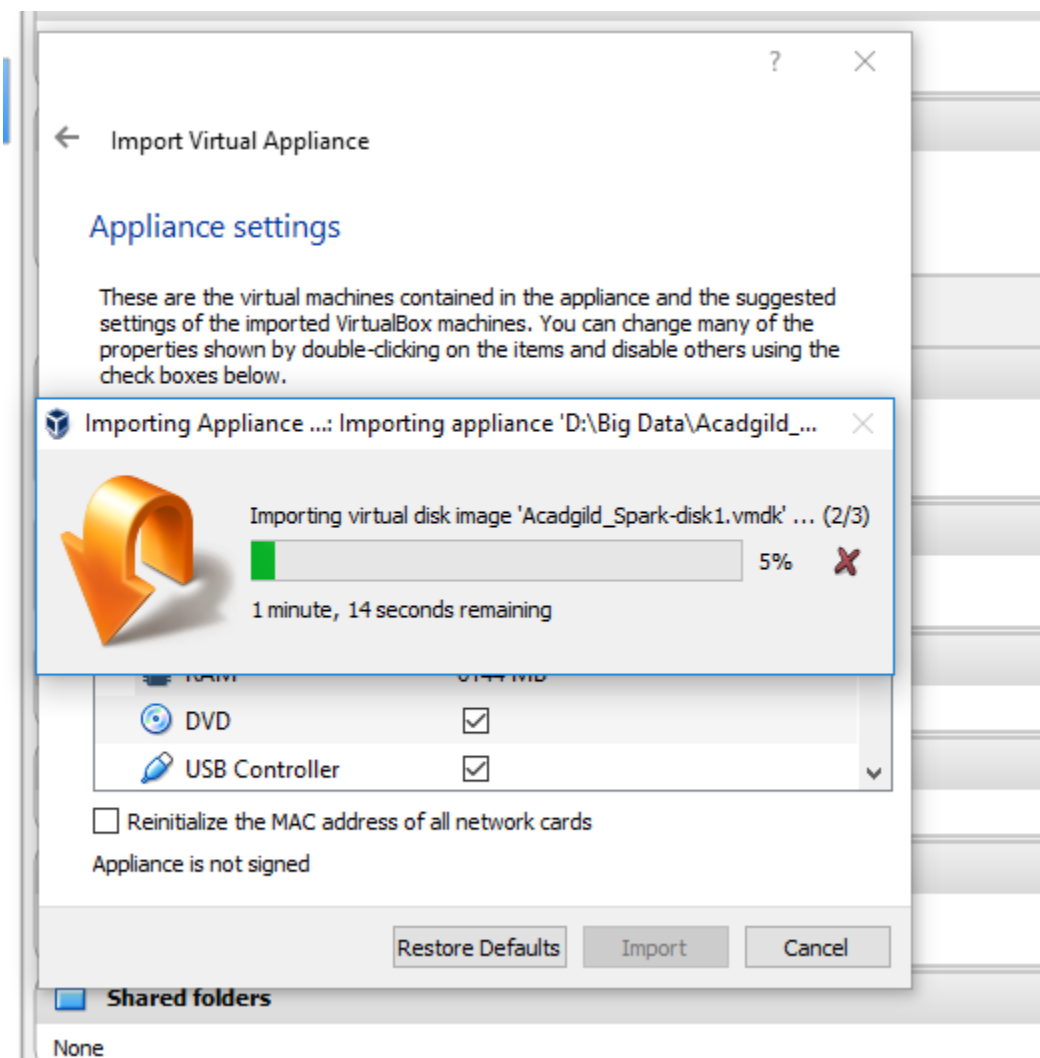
?

Import Virtual Appliance

Appliance settings

These are the virtual machines contained in the appliance and the suggested settings of the imported VirtualBox machines. You can change many of the properties shown by double-clicking on the items and disable others using the check boxes below.

Importing Appliance ...: Importing appliance 'D:\Big Data\Acadgild_...

Importing virtual disk image 'Acadgild_Spark-disk1.vmdk' ... (2/3)

5%

1 minute, 14 seconds remaining

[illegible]

DVD

USB Controller

Reinitialize the MAC address of all network cards

Appliance is not signed

Restore Defaults

Import

Cancel

Shared folders

None